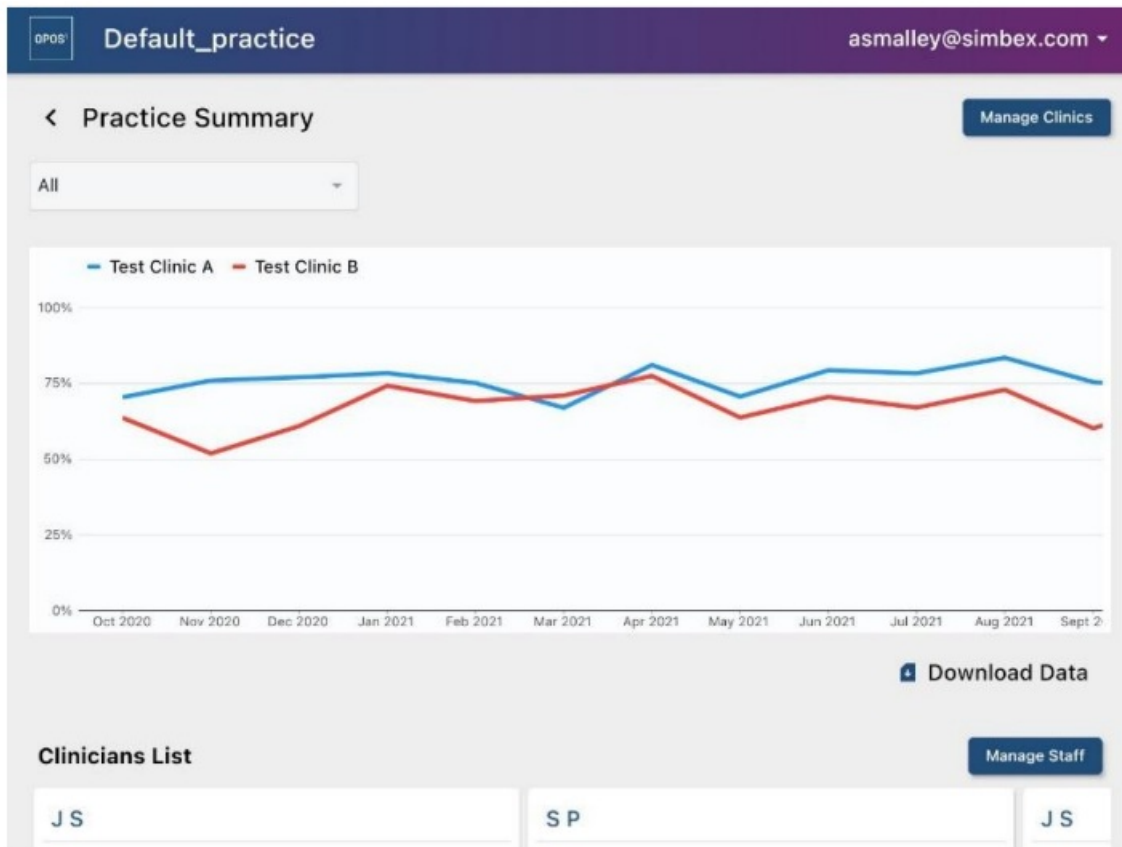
OPOS Default_practice asmalley@simbex.com ▾

< Practice Summary

Manage Clinics

All

Test Clinic A Test Clinic B

100%

75%

50%

25%

0%

Oct 2020 Nov 2020 Dec 2020 Jan 2021 Feb 2021 Mar 2021 Apr 2021 May 2021 Jun 2021 Jul 2021 Aug 2021 Sept 2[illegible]

Download Data

Clinicians List

Manage Staff

J S

S P

J S